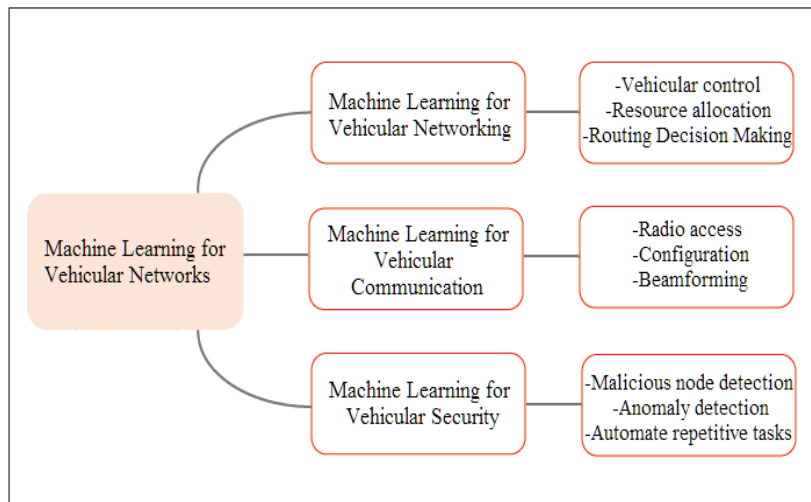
Machine Learning for Vehicular Networks

Machine Learning for Vehicular Networking

-Vehicular control
-Resource allocation
-Routing Decision Making

Machine Learning for Vehicular Communication

-Radio access
-Configuration
-Beamforming

Machine Learning for Vehicular Security

-Malicious node detection
-Anomaly detection
-Automate repetitive tasks